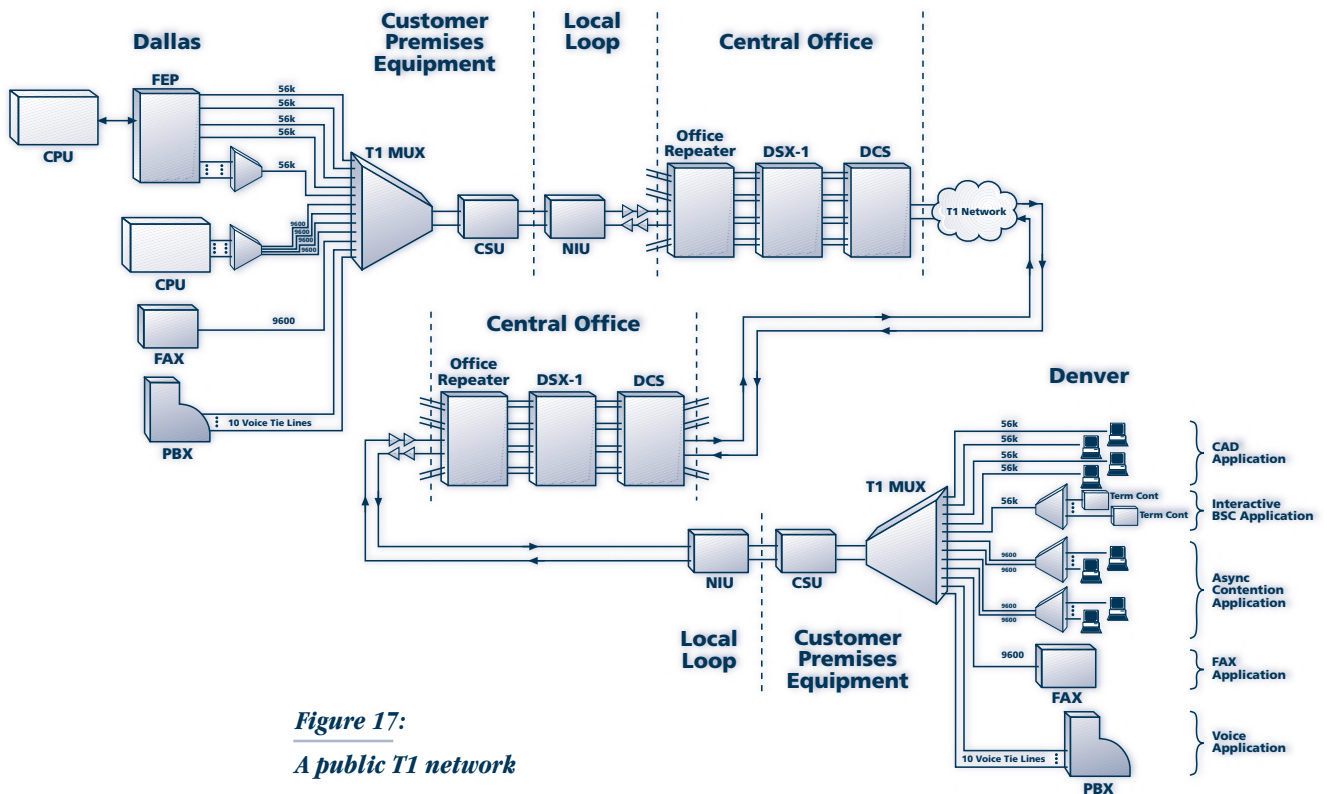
Dallas

Customer Premises Equipment

Local Loop

Central Office

FEP

CPU

56k
56k
56k
56k
56k

T1 MUX

9600
9600
9600
9600

CPU

FAX

9600

PBX

10 Voice Tie Lines

CSU

NIU

Office Repeater

DSX-1

DCS

T1 Network

Central Office

Office Repeater

DSX-1

DCS

Denver

56k
56k
56k
56k

CAD Application

T1 MUX

56k

Term Cont

Term Cont

Interactive BSC Application

9600
9600
9600
9600

Async Contention Application

9600

FAX

FAX Application

Voice Application

10 Voice Tie Lines

PBX

NIU

CSU

Local Loop

Customer Premises Equipment

Figure 17:

A public T1 network